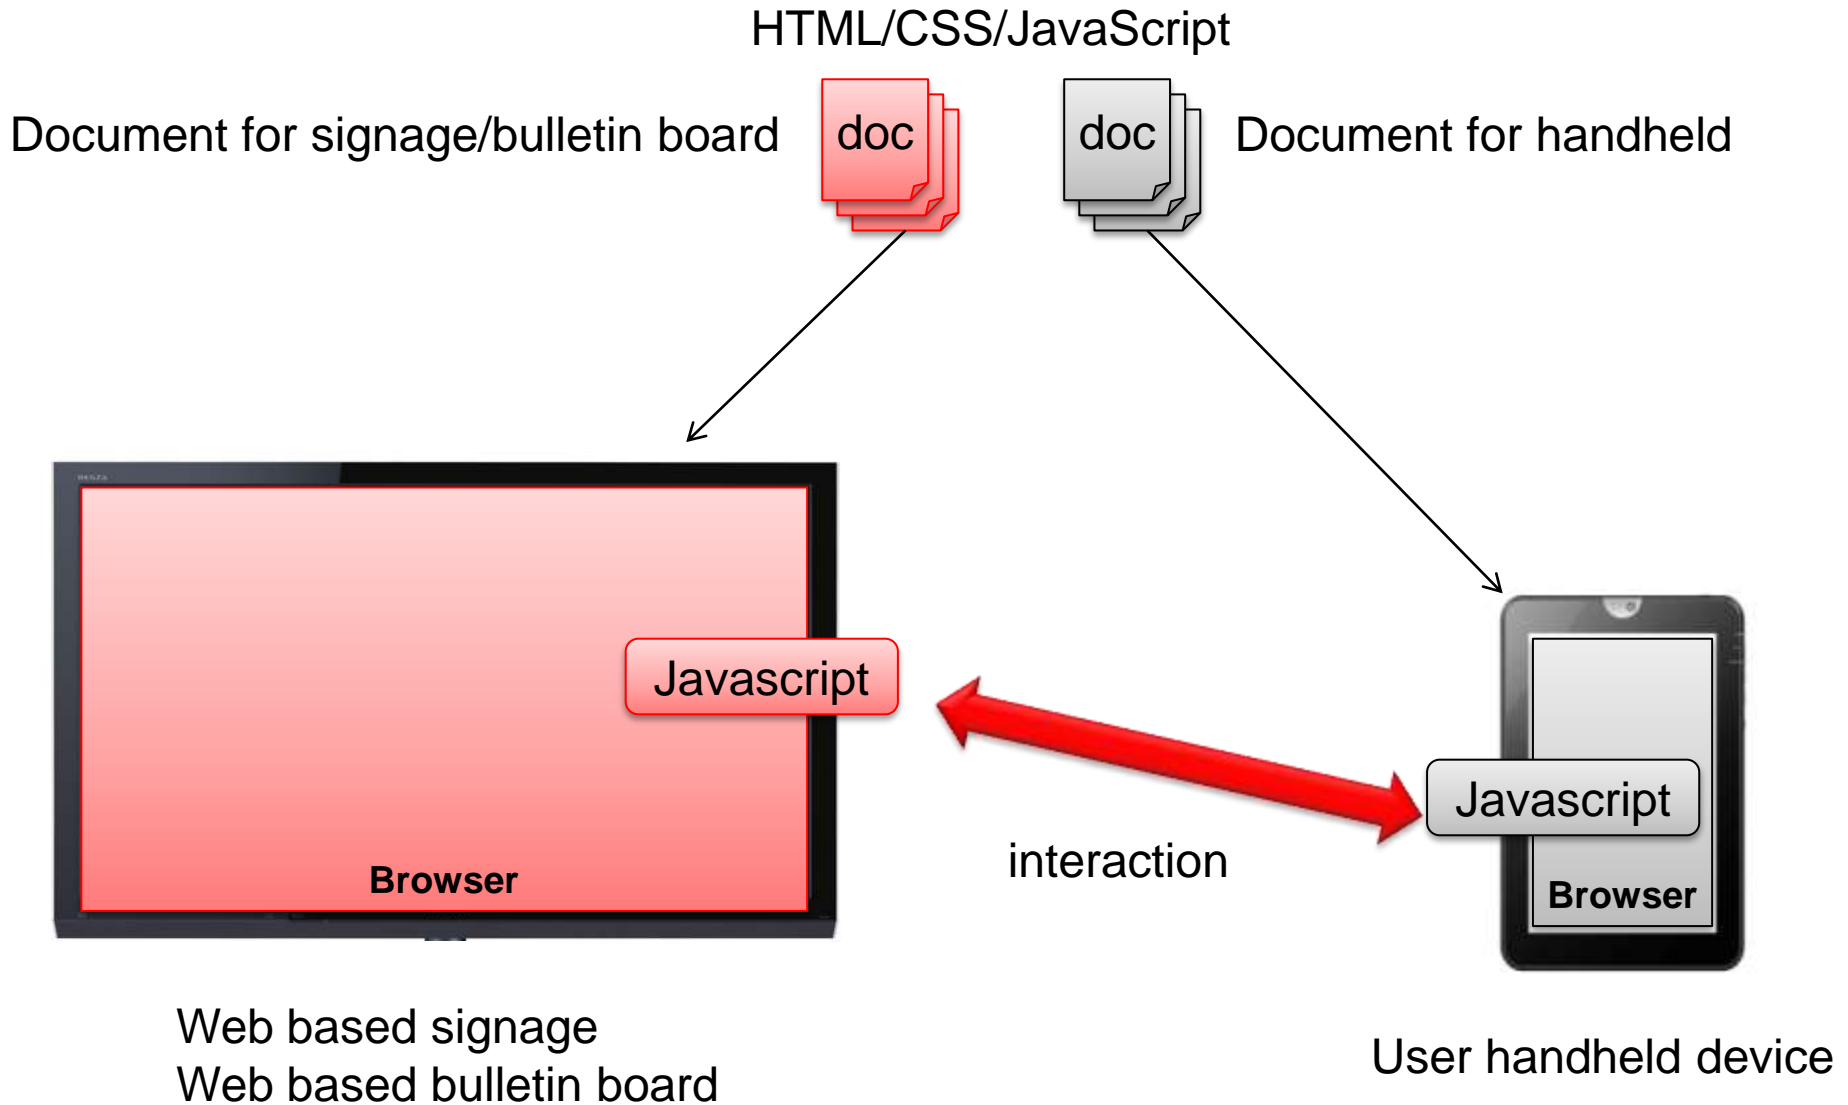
HTML/CSS/JavaScript

Document for signage/bulletin board

doc

doc

Document for handheld

Javascript

Browser

interaction

Javascript

Browser

Web based signage
Web based bulletin board

User handheld device